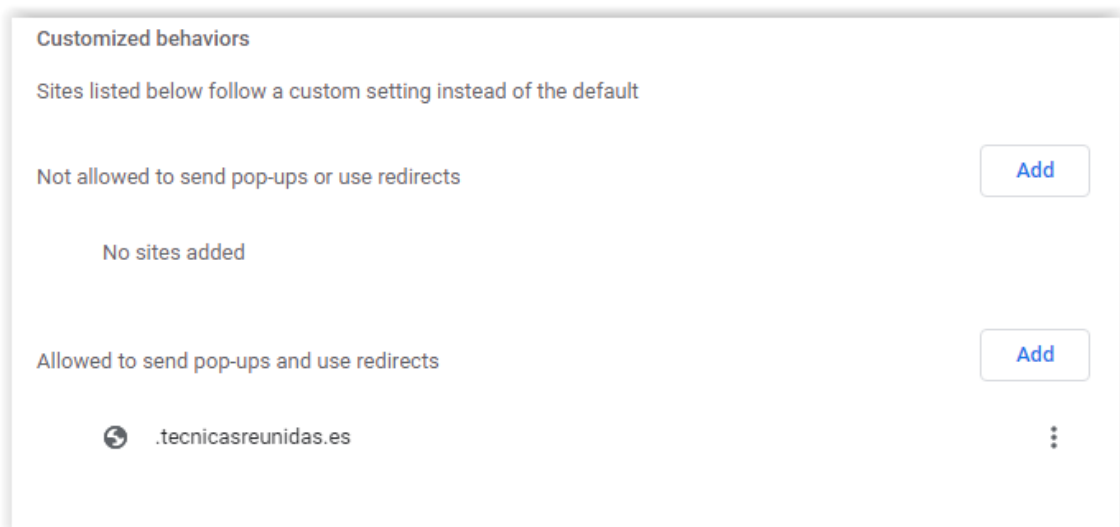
Customized behaviors

Sites listed below follow a custom setting instead of the default

Not allowed to send pop-ups or use redirects

Add

No sites added

Allowed to send pop-ups and use redirects

Add

.tecnicasreunidas.es